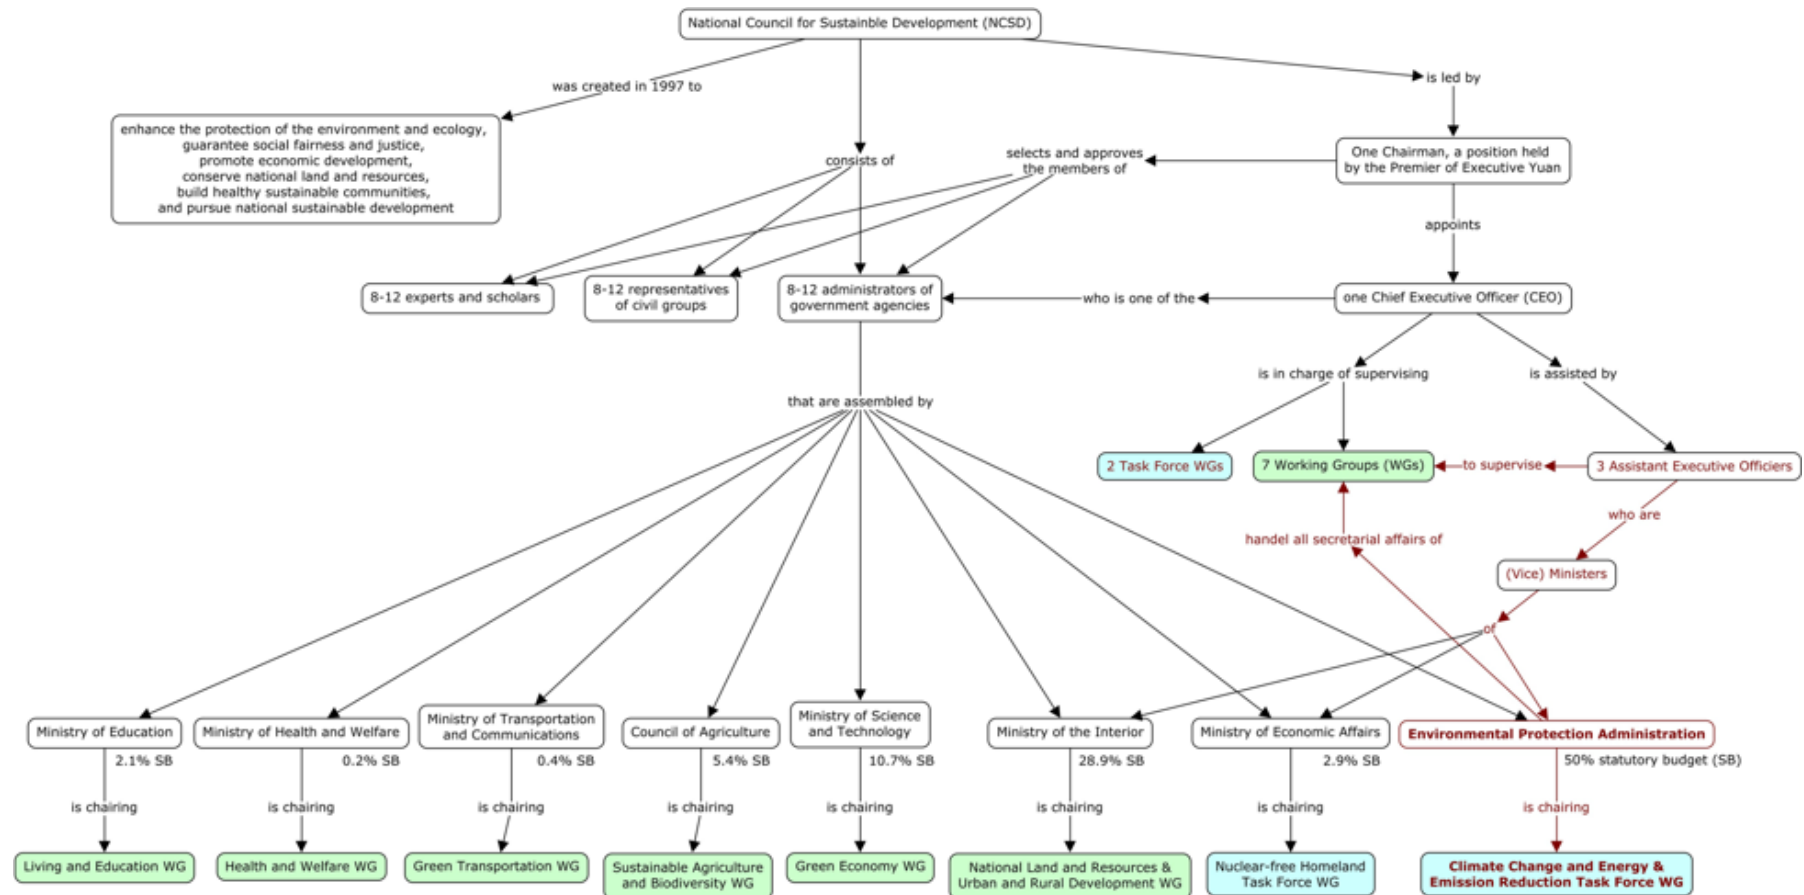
National Council for Sustainble Development (NCSD)

was created in 1997 to

enhance the protection of the environment and ecology, guarantee social fairness and justice, promote economic development, conserve national land and resources, build healthy sustainable communities, and pursue national sustainable development

consists of

is led by

One Chairman, a position held by the Premier of Executive Yuan

selects and approves the members of

appoints

8-12 experts and scholars

8-12 representatives of civil groups

8-12 administrators of government agencies

who is one of the

one Chief Executive Officer (CEO)

is in charge of supervising

is assisted by

that are assembled by

2 Task Force WGs

7 Working Groups (WGs)

to supervise

3 Assistant Executive Officiers

who are

handel all secretarial affairs of

(Vice) Ministers

of

Ministry of Education

2.1% SB

is chairing

Living and Education WG

Ministry of Health and Welfare

0.2% SB

is chairing

Health and Welfare WG

Ministry of Transportation and Communications

0.4% SB

is chairing

Green Transportation WG

Council of Agriculture

5.4% SB

is chairing

Sustainable Agriculture and Biodiversity WG

Ministry of Science and Technology

10.7% SB

is chairing

Green Economy WG

Ministry of the Interior

28.9% SB

is chairing

National Land and Resources & Urban and Rural Development WG

Ministry of Economic Affairs

2.9% SB

is chairing

Nuclear-free Homeland Task Force WG

Environmental Protection Administration

50% statutory budget (SB)

is chairing

Climate Change and Energy & Emission Reduction Task Force WG